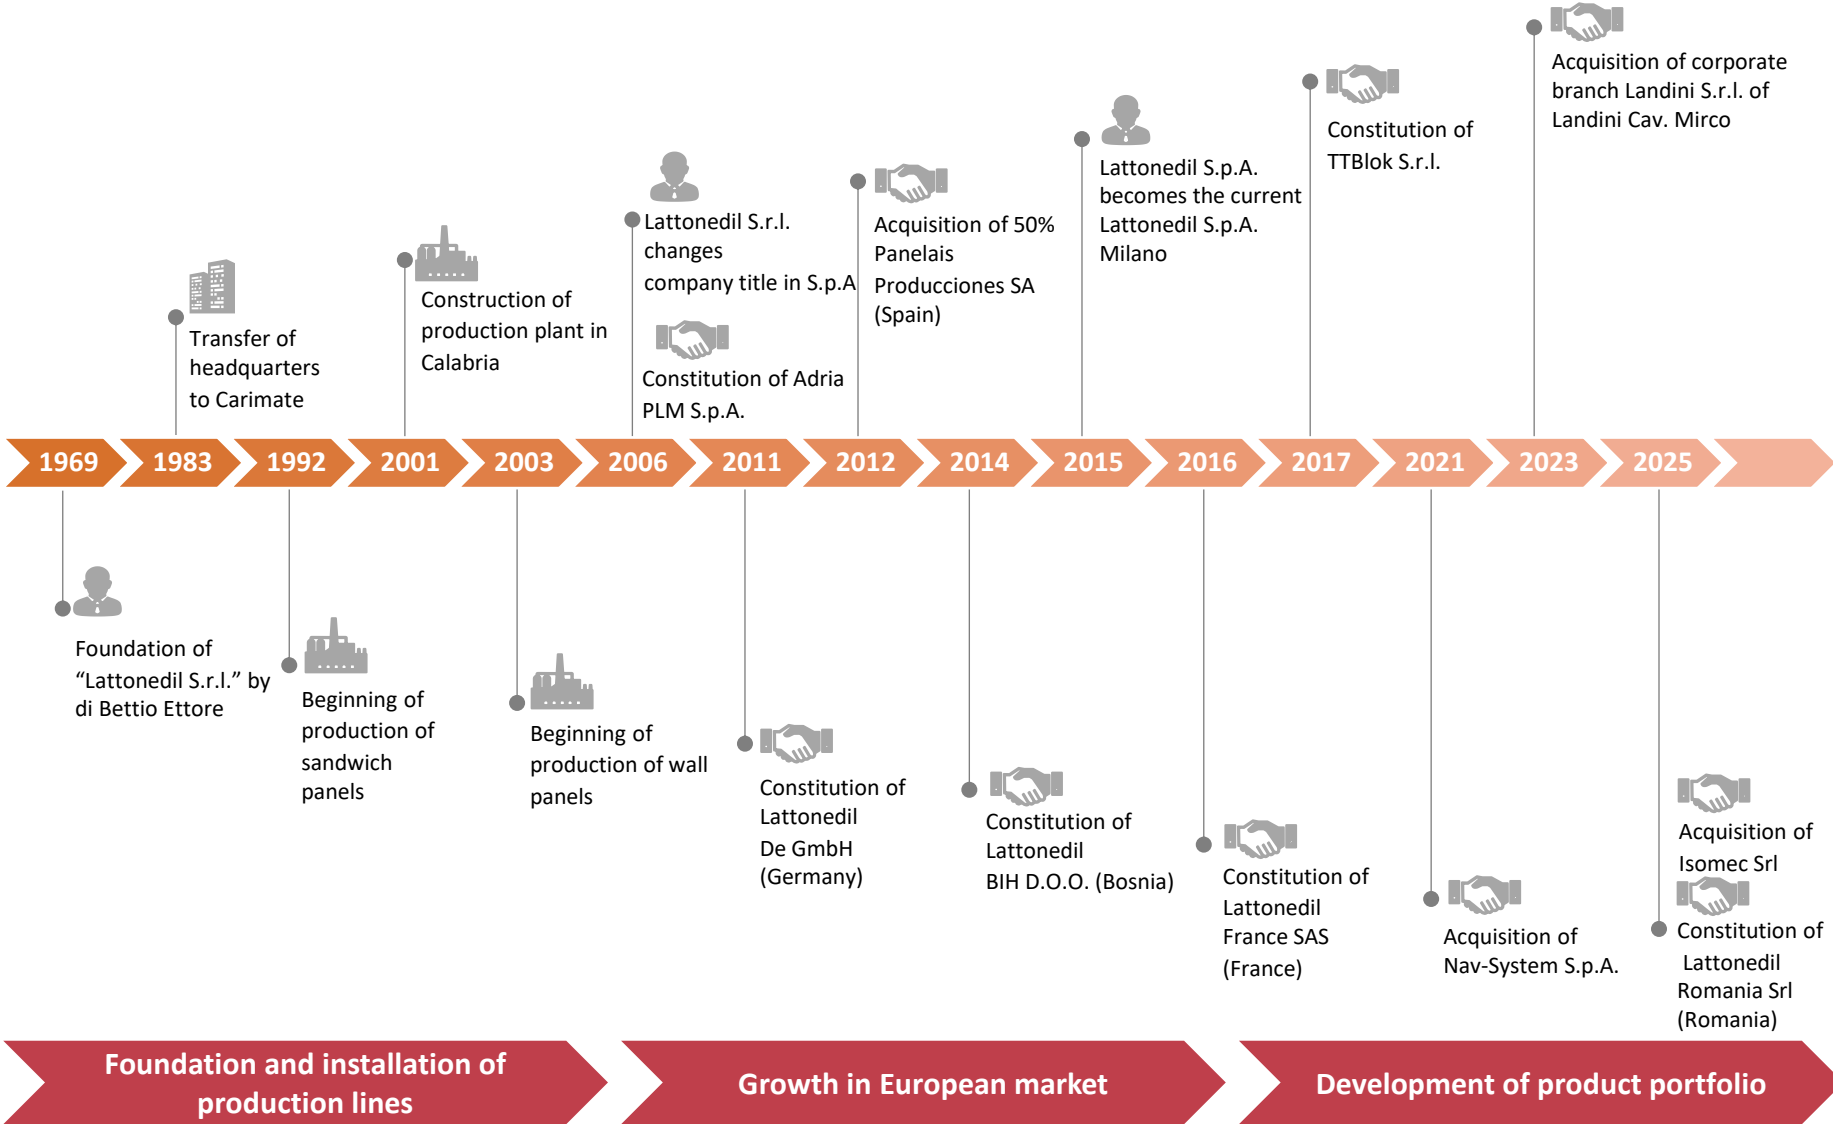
Acquisition of corporate branch Landini S.r.l. of Landini Cav. Mirco

Constitution of TTBlok S.r.l.

Lattonedil S.p.A. becomes the current Lattonedil S.p.A. Milano

Acquisition of 50% Panelais Producciones SA (Spain)

Lattonedil S.r.l. changes company title in S.p.A

Constitution of Adria PLM S.p.A.

Construction of production plant in Calabria

Transfer of headquarters to Carimate

1969 1983 1992 2001 2003 2006 2011 2012 2014 2015 2016 2017 2021 2023 2025

Foundation of “Lattonedil S.r.l.” by di Bettio Ettore

Beginning of production of sandwich panels

Beginning of production of wall panels

Constitution of Lattonedil De GmbH (Germany)

Constitution of Lattonedil BIH D.O.O. (Bosnia)

Constitution of Lattonedil France SAS (France)

Acquisition of Nav-System S.p.A.

Acquisition of Isomec Srl

Constitution of Lattonedil Romania Srl (Romania)

Foundation and installation of production lines

Growth in European market

Development of product portfolio